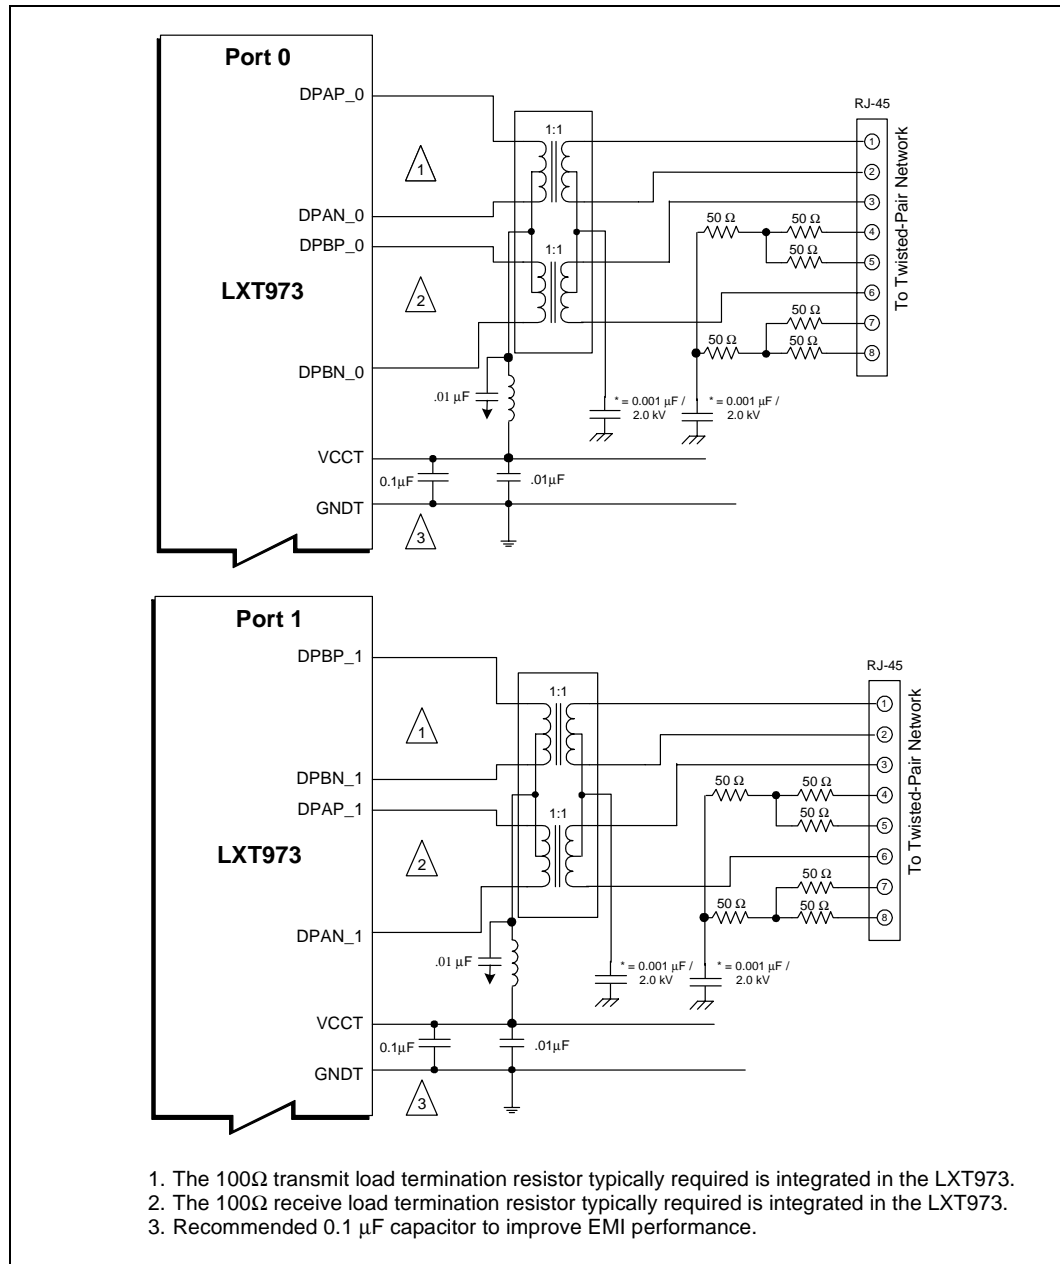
Port 0

DPAP_0

DPAN_0

DPBP_0

LXT973

DPBN_0

VCCT

GNDT

1

2

3

1:1

1:1

RJ-45

To Twisted-Pair Network

1
2
3
4
5
6
7
8

50 Ω
50 Ω
50 Ω
50 Ω
50 Ω
50 Ω

.01 µF

* = 0.001 µF / 2.0 kV

* = 0.001 µF / 2.0 kV

0.1µF

.01µF

Port 1

DPBP_1

DPBN_1

DPAP_1

LXT973

DPAN_1

VCCT

GNDT

1

2

3

1:1

1:1

RJ-45

To Twisted-Pair Network

1
2
3
4
5
6
7
8

50 Ω
50 Ω
50 Ω
50 Ω
50 Ω
50 Ω

.01 µF

* = 0.001 µF / 2.0 kV

* = 0.001 µF / 2.0 kV

0.1µF

.01µF

1. The 100Ω transmit load termination resistor typically required is integrated in the LXT973.
2. The 100Ω receive load termination resistor typically required is integrated in the LXT973.
3. Recommended 0.1 µF capacitor to improve EMI performance.